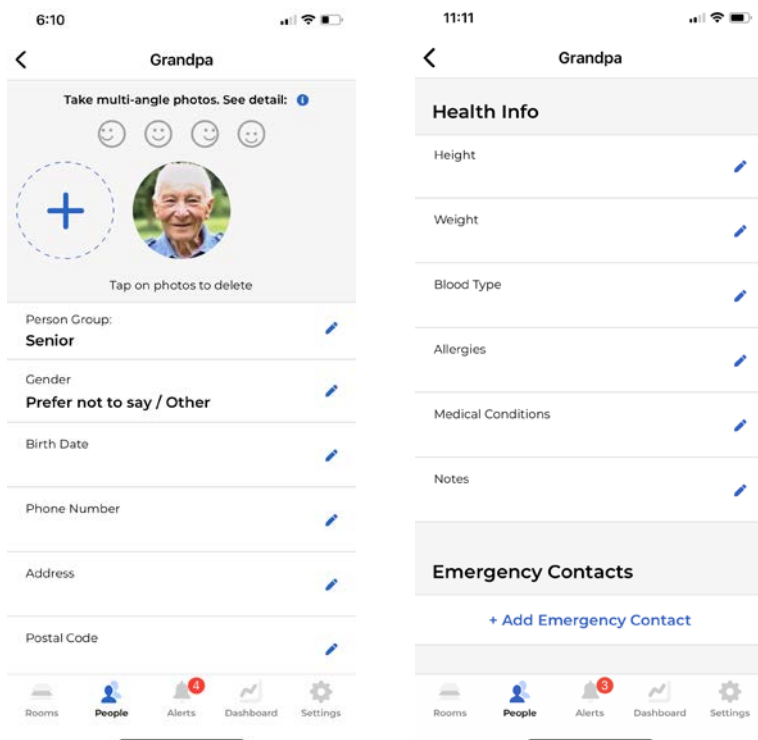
6:10

Grandpa

Take multi-angle photos. See detail:

Tap on photos to delete

Person Group:
Senior

Gender
Prefer not to say / Other

Birth Date

Phone Number

Address

Postal Code

Rooms People 4 Alerts Dashboard Settings

11:11

Grandpa

Health Info

Height

Weight

Blood Type

Allergies

Medical Conditions

Notes

Emergency Contacts

+ Add Emergency Contact

Rooms People 3 Alerts Dashboard Settings